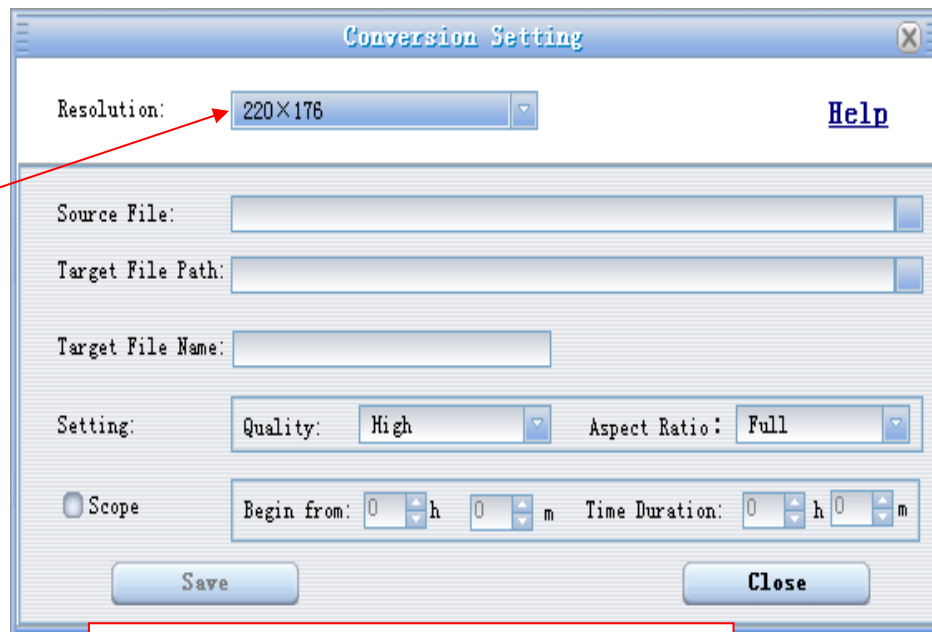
Conversion Setting

Resolution: 220×176

Help

Source File:

Target File Path:

Target File Name:

Setting: Quality: High Aspect Ratio: Full

Scope Begin from: 0 h 0 m Time Duration: 0 h 0 m

Save Close